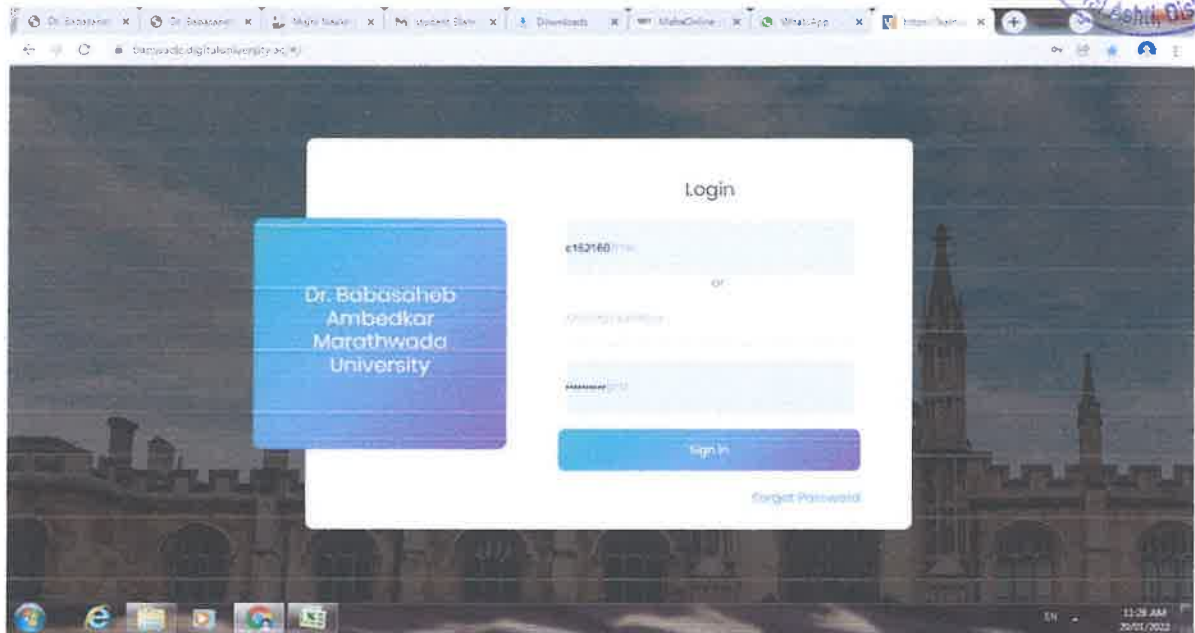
Dr. Babasaheb | Dr. Babasaheb | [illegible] | Student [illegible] | Downloads | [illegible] | WhatsApp | https://bamu... | Ashti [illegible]

bamuadc.digitaluniversity.ac/#/

Login

c152160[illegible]

or

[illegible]

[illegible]

Sign In

Forgot Password

Dr. Babasaheb Ambedkar Marathwada University

EN

11:28 AM
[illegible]/01/2022